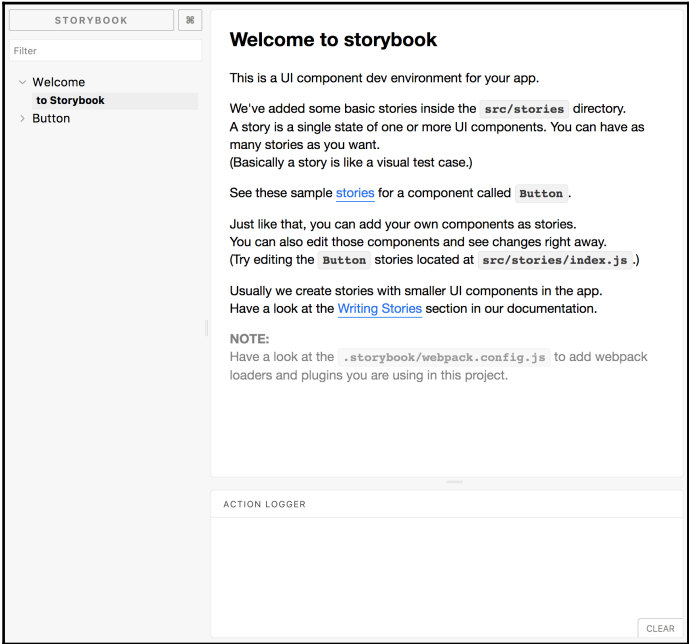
STORYBOOK ⌘

Filter

Welcome
to Storybook
Button

Welcome to storybook

This is a UI component dev environment for your app.

We've added some basic stories inside the src/stories directory. A story is a single state of one or more UI components. You can have as many stories as you want. (Basically a story is like a visual test case.)

See these sample stories for a component called Button.

Just like that, you can add your own components as stories. You can also edit those components and see changes right away. (Try editing the Button stories located at src/stories/index.js.)

Usually we create stories with smaller UI components in the app. Have a look at the Writing Stories section in our documentation.

NOTE:
Have a look at the .storybook/webpack.config.js to add webpack loaders and plugins you are using in this project.

ACTION LOGGER

CLEAR